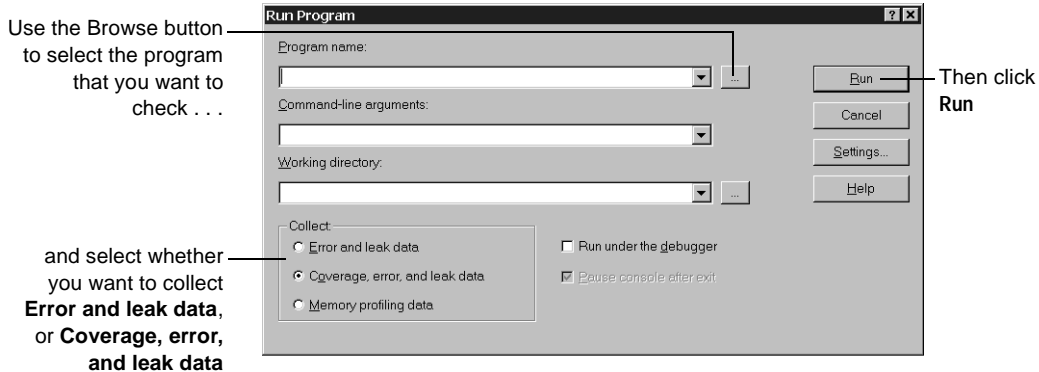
Use the Browse button to select the program that you want to check . . .

and select whether you want to collect **Error and leak data**, or **Coverage, error, and leak data**

Run Program

?

X

Program name:

...

Command-line arguments:

Working directory:

...

Collect:

Error and leak data

Coverage, error, and leak data

Memory profiling data

Run under the debugger

Pause console after exit

Run

Cancel

Settings...

Help

Then click **Run**